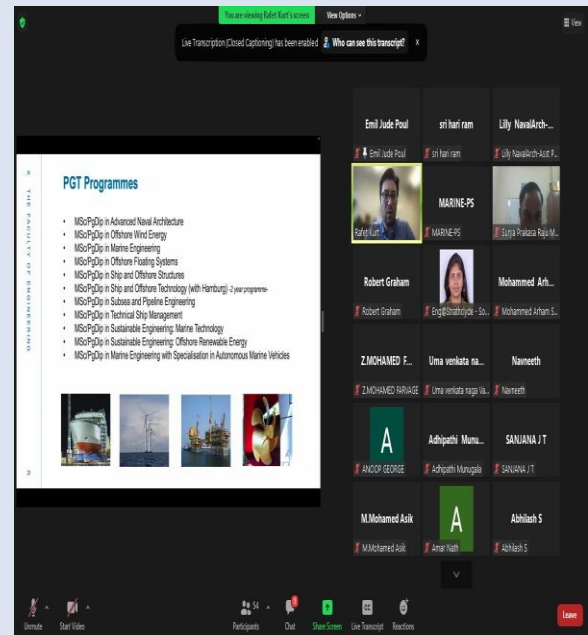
You are viewing Rafet Kurt's screen
View Options

Live Transcription (Closed Captioning) has been enabled Who can see this transcript? X

View

THE FACULTY OF ENGINEERING

PGT Programmes

- MSc/PgDip in Advanced Naval Architecture
- MSc/PgDip in Offshore Wind Energy
- MSc/PgDip in Marine Engineering
- MSc/PgDip in Offshore Floating Systems
- MSc/PgDip in Ship and Offshore Structures
- MSc/PgDip in Ship and Offshore Technology (with Hamburg) -2 year programme-
- MSc/PgDip in Subsea and Pipeline Engineering
- MSc/PgDip in Technical Ship Management
- MSc/PgDip in Sustainable Engineering: Marine Technology
- MSc/PgDip in Sustainable Engineering: Offshore Renewable Energy
- MSc/PgDip in Marine Engineering with Specialisation in Autonomous Marine Vehicles

Emil Jude Poul
Emil Jude Poul
sri hari ram
sri hari ram
Lilly NavalArch-...
Lilly NavalArch-Asst P...
Rafet Kurt
MARINE-PS
MARINE-PS
Surya Prakasa Raju M...
Robert Graham
Robert Graham
Engl@Strathclyde - So...
Mohammed Arh...
Mohammed Arham S...
Z.MOHAMED F...
Z.MOHAMED FARVASE
Uma venkata na...
Uma venkata naga Va...
Navneeth
Navneeth
A
ANOOP GEORGE
Adhipathi Munu...
Adhipathi Munugala
SANJANA J T
SANJANA J T
M.Mohamed Asik
M.Mohamed Asik
A
Amar Nath
Abhilash S
Abhilash S

Unmute
Start Video
54
Participants
Chat
Share Screen
Live Transcript
Reactions
Leave